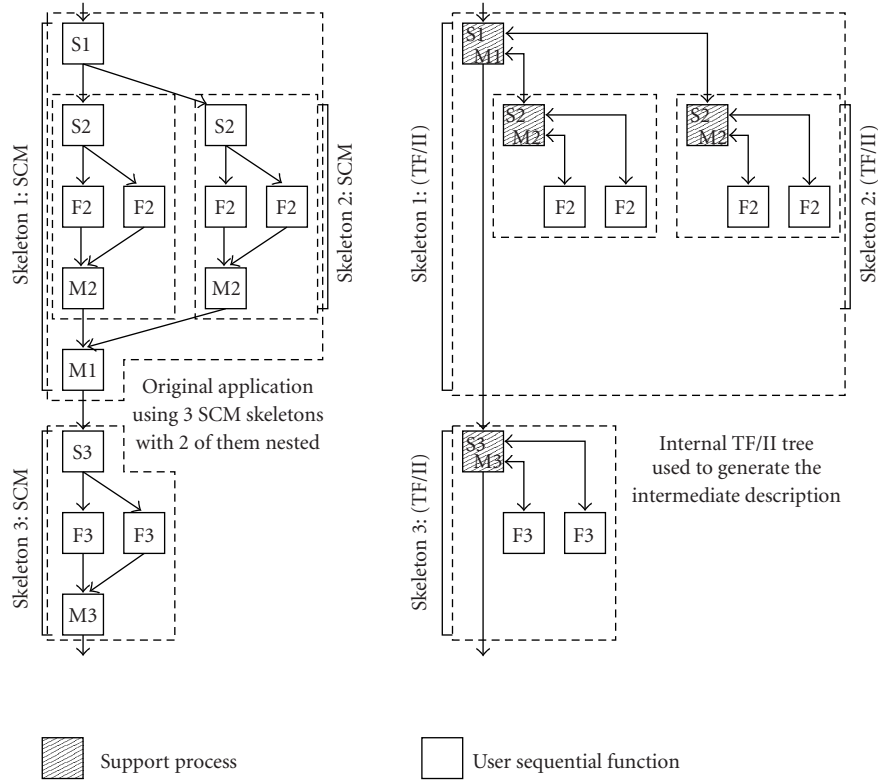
Skeleton 1: SCM

S1

S2

F2

F2

M2

S2

F2

F2

M2

Skeleton 2: SCM

M1

Original application using 3 SCM skeletons with 2 of them nested

Skeleton 3: SCM

S3

F3

F3

M3

Skeleton 1: (TF/II)

S1 M1

S2 M2

F2

F2

S2 M2

F2

F2

Skeleton 2: (TF/II)

Skeleton 3: (TF/II)

S3 M3

F3

F3

Internal TF/II tree used to generate the intermediate description

Support process

User sequential function